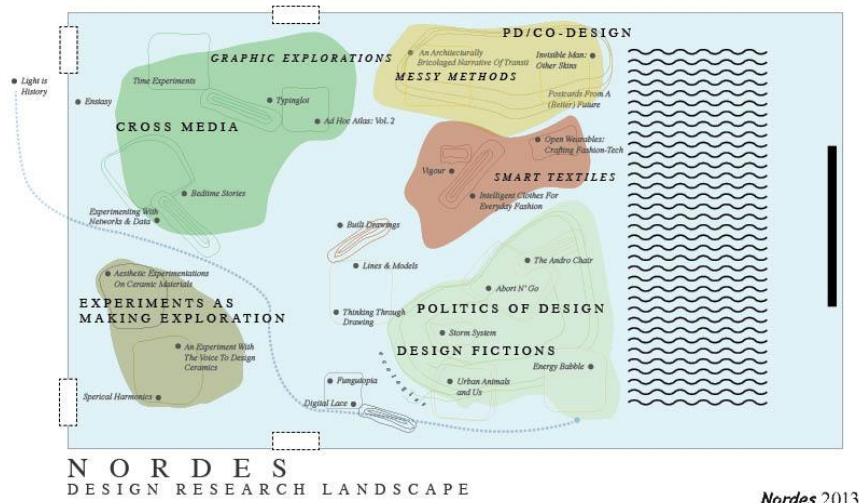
Light is History

GRAPHIC EXPLORATIONS

Time Experiments

Enstasy

Typinglot

CROSS MEDIA

Ad Hoc Atlas: Vol. 2

Bedtime Stories

Experimenting With Networks & Data

PD/CO-DESIGN

An Architecturally Bricolaged Narrative Of Transit

Invisible Man: Other Skins

MESSY METHODS

Postcards From A (Better) Future

Open Wearables: Crafting Fashion-Tech

Vigour

SMART TEXTILES

Intelligent Clothes For Everyday Fashion

Built Drawings

Lines & Models

Aesthetic Experimentations On Ceramic Materials

EXPERIMENTS AS MAKING EXPLORATION

Thinking Through Drawing

The Andro Chair

Abort N' Go

POLITICS OF DESIGN

Storm System

DESIGN FICTIONS

An Experiment With The Voice To Design Ceramics

Energy Babble

Fungutopia

Urban Animals and Us

Sperical Harmonics

Digital Lace

ecologist

NORDES
DESIGN RESEARCH LANDSCAPE

Nordes 2013